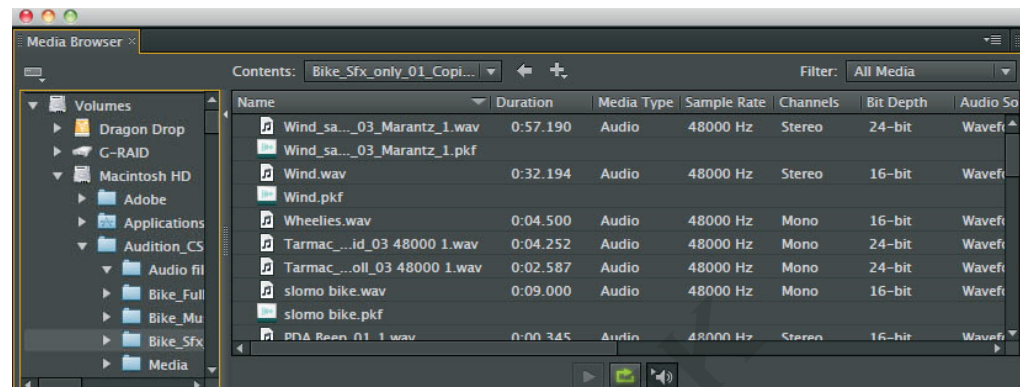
Media Browser ×

Contents: Bike_Sfx_only_01_Copi...

Filter: All Media

Volumes
Dragon Drop
G-RAID
Macintosh HD
Adobe
Applications
Audition_CS
Audio fil
Bike_Full
Bike_Mu
Bike_Sfx
Media

| Name | Duration | Media Type | Sample Rate | Channels | Bit Depth | Audio So |
|---|---|---|---|---|---|---|
| Wind_sa..._03_Marantz_1.wav | 0:57.190 | Audio | 48000 Hz | Stereo | 24-bit | Wavef |
| Wind_sa..._03_Marantz_1.pkf | | | | | | |
| Wind.wav | 0:32.194 | Audio | 48000 Hz | Stereo | 16-bit | Wavef |
| Wind.pkf | | | | | | |
| Wheelies.wav | 0:04.500 | Audio | 48000 Hz | Mono | 16-bit | Wavef |
| Tarmac_...id_03 48000 1.wav | 0:04.252 | Audio | 48000 Hz | Mono | 24-bit | Wavef |
| Tarmac_...oll_03 48000 1.wav | 0:02.587 | Audio | 48000 Hz | Mono | 24-bit | Wavef |
| slomo bike.wav | 0:09.000 | Audio | 48000 Hz | Mono | 16-bit | Wavef |
| slomo bike.pkf | | | | | | |
| PDA Beep 01 1.wav | 0:00.345 | Audio | 48000 Hz | Stereo | 16-bit | Wavef |